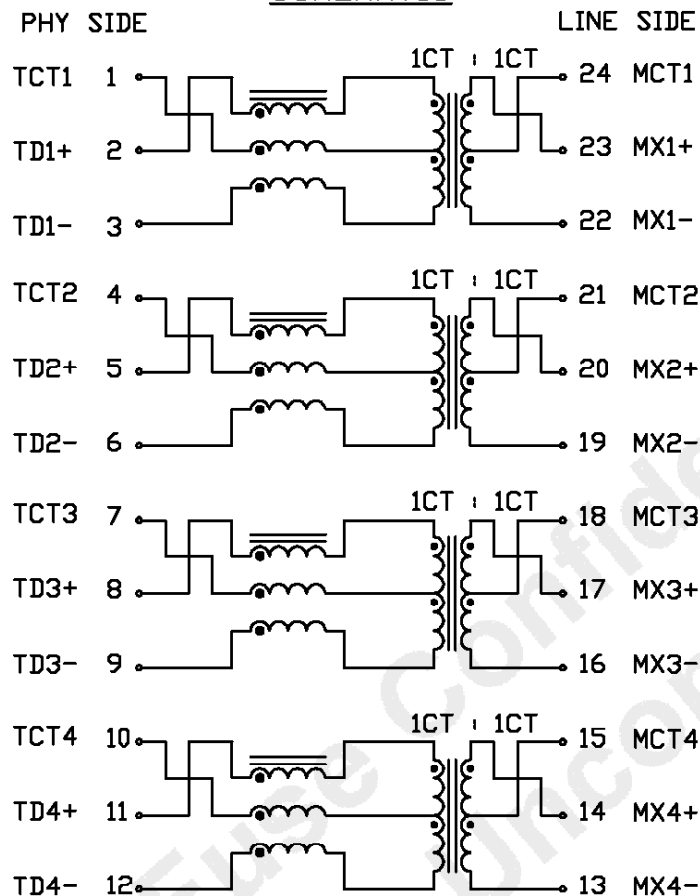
SCHEMATIC

PHY SIDE

LINE SIDE

1CT : 1CT

TCT1 1

24 MCT1

TD1+ 2

23 MX1+

TD1- 3

22 MX1-

1CT : 1CT

TCT2 4

21 MCT2

TD2+ 5

20 MX2+

TD2- 6

19 MX2-

1CT : 1CT

TCT3 7

18 MCT3

TD3+ 8

17 MX3+

TD3- 9

16 MX3-

1CT : 1CT

TCT4 10

15 MCT4

TD4+ 11

14 MX4+

TD4- 12

13 MX4-

Fuse Confidential Uncontrolled